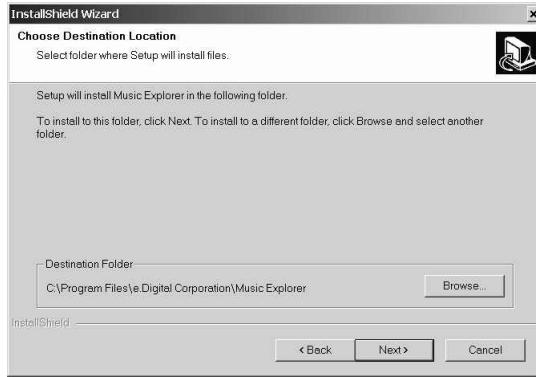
InstallShield Wizard

×

Choose Destination Location

Select folder where Setup will install files.

Setup will install Music Explorer in the following folder.

To install to this folder, click Next. To install to a different folder, click Browse and select another folder.

Destination Folder

C:\Program Files\e.Digital Corporation\Music Explorer

Browse...

InstallShield

< Back

Next >

Cancel